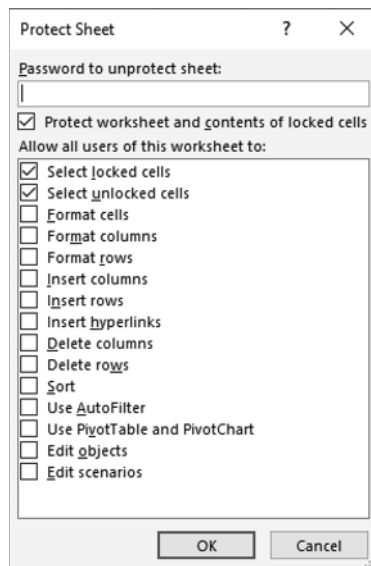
Protect Sheet ? ×

Password to unprotect sheet:

Protect worksheet and contents of locked cells

Allow all users of this worksheet to:

Select locked cells
Select unlocked cells
Format cells
Format columns
Format rows
Insert columns
Insert rows
Insert hyperlinks
Delete columns
Delete rows
Sort
Use AutoFilter
Use PivotTable and PivotChart
Edit objects
Edit scenarios

OK Cancel